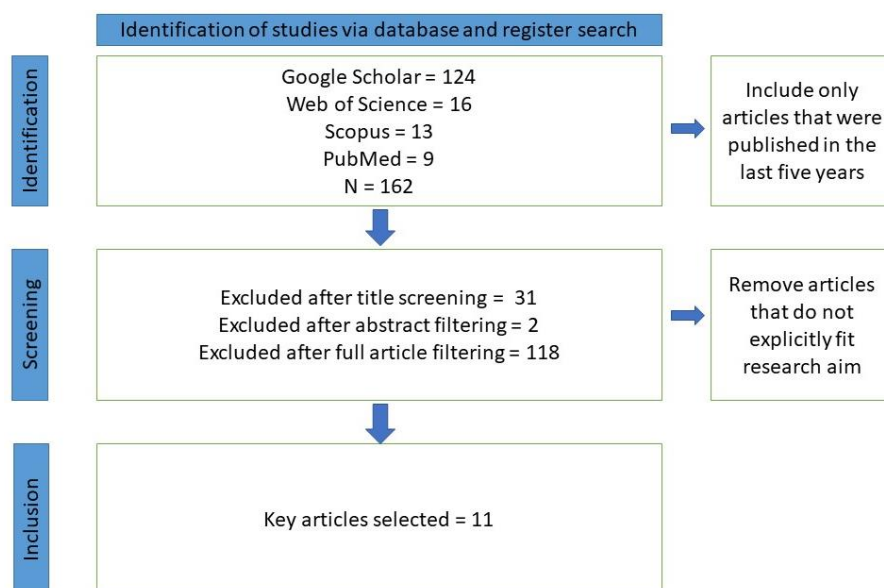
Identification of studies via database and register search

Identification

Google Scholar = 124
Web of Science = 16
Scopus = 13
PubMed = 9
N = 162

Include only articles that were published in the last five years

Screening

Excluded after title screening = 31
Excluded after abstract filtering = 2
Excluded after full article filtering = 118

Remove articles that do not explicitly fit research aim

Inclusion

Key articles selected = 11